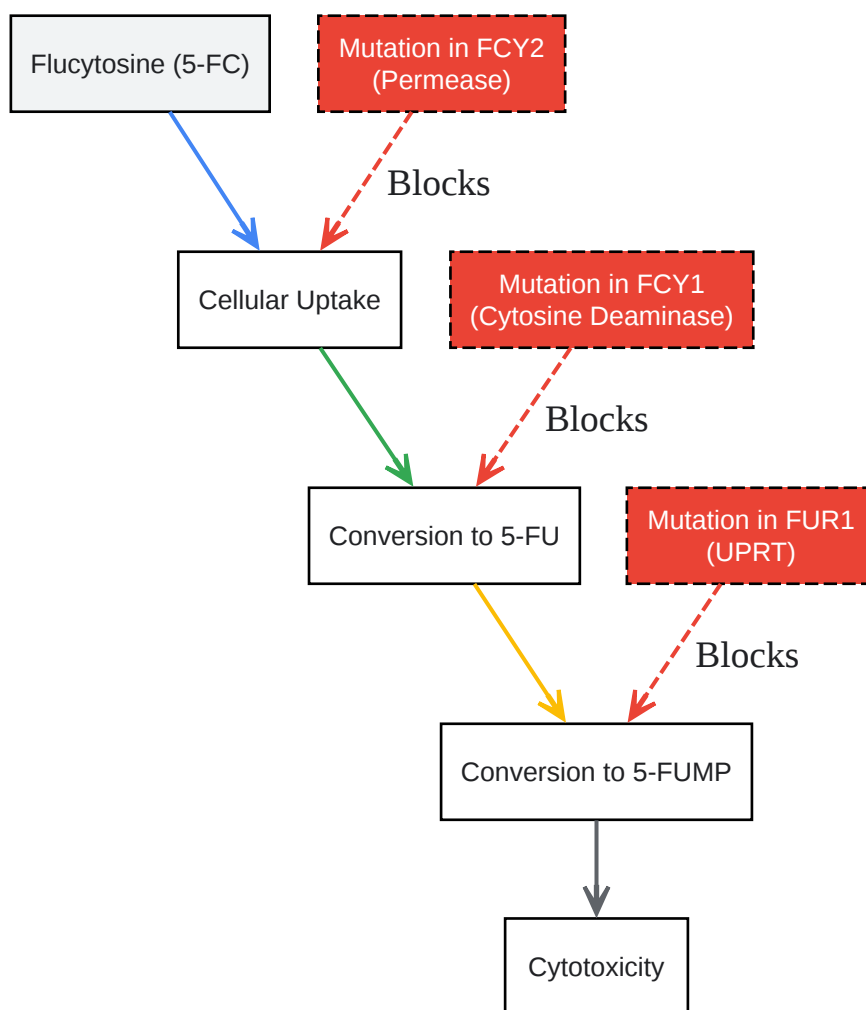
Flucytosine (5-FC)

Mutation in FCY2 (Permease)

Blocks

Cellular Uptake

Mutation in FCY1 (Cytosine Deaminase)

Blocks

Conversion to 5-FU

Mutation in FUR1 (UPRT)

Blocks

Conversion to 5-FUMP

Cytotoxicity